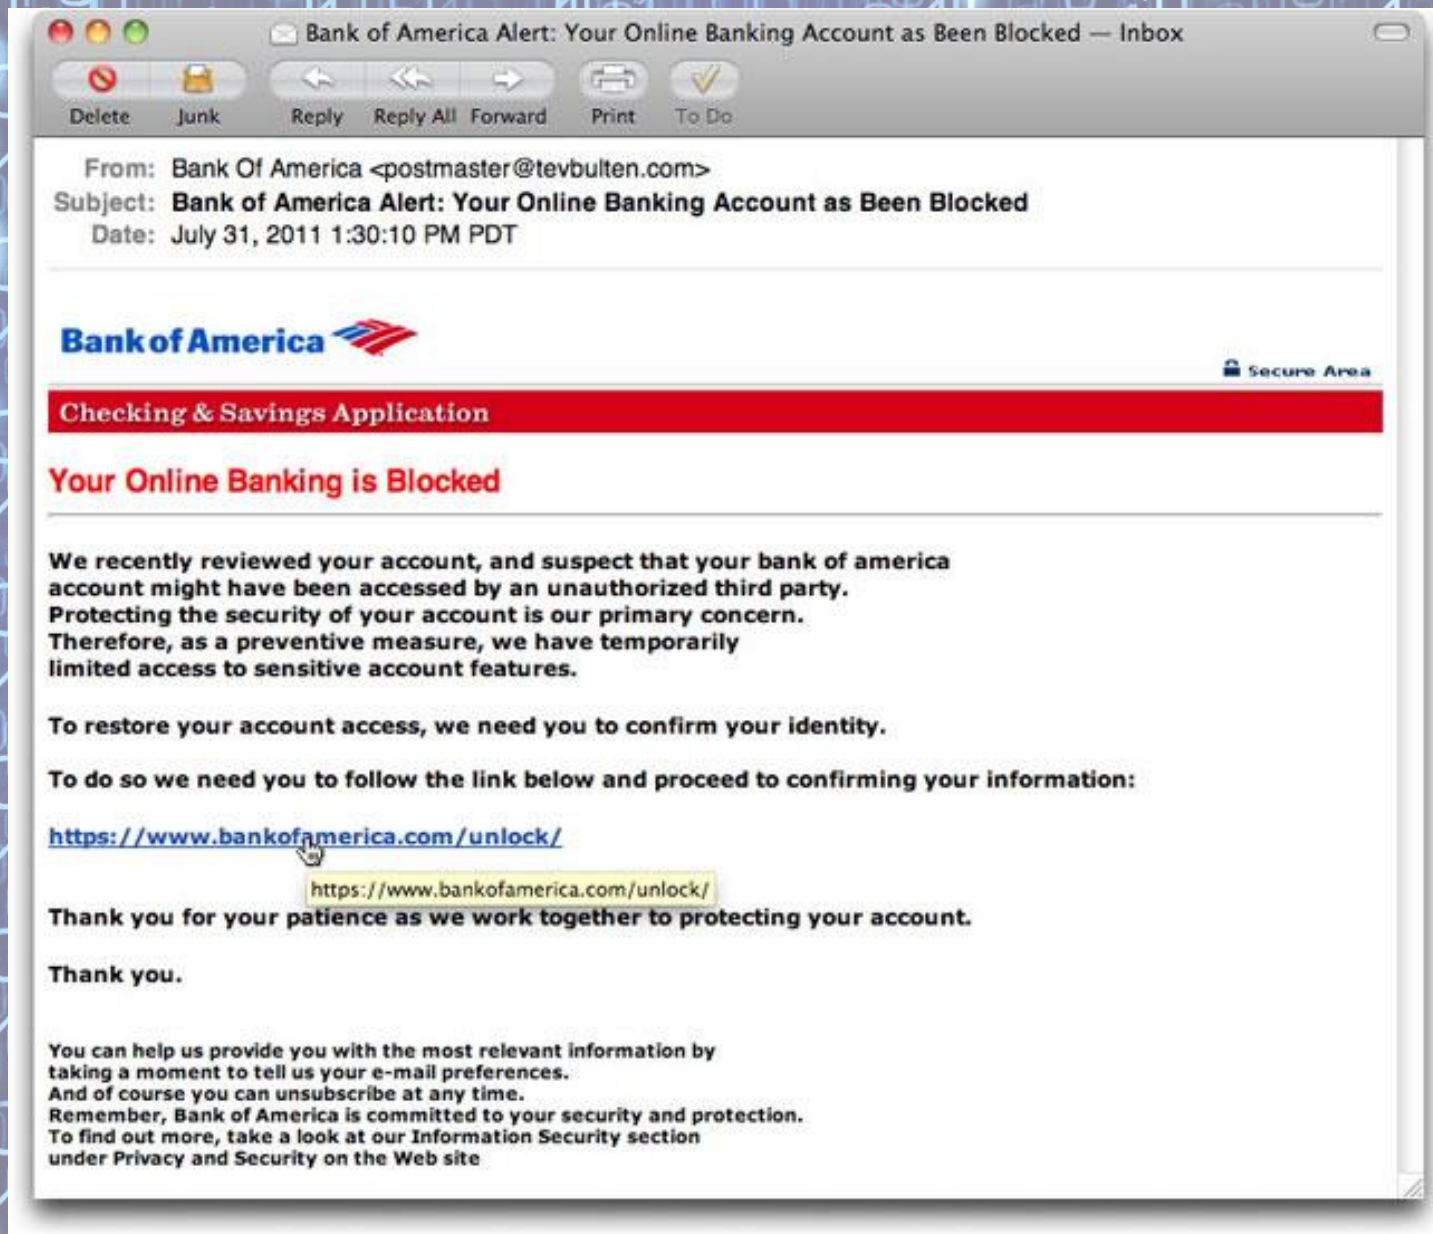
Bank of America Alert: Your Online Banking Account as Been Blocked — Inbox

Delete Junk Reply Reply All Forward Print To Do

From: Bank Of America <postmaster@tevbulten.com>
Subject: Bank of America Alert: Your Online Banking Account as Been Blocked
Date: July 31, 2011 1:30:10 PM PDT

Bank of America

Secure Area

Checking & Savings Application

Your Online Banking is Blocked

We recently reviewed your account, and suspect that your bank of america account might have been accessed by an unauthorized third party. Protecting the security of your account is our primary concern. Therefore, as a preventive measure, we have temporarily limited access to sensitive account features.

To restore your account access, we need you to confirm your identity.

To do so we need you to follow the link below and proceed to confirming your information:

https://www.bankofamerica.com/unlock/

https://www.bankofamerica.com/unlock/

Thank you for your patience as we work together to protecting your account.

Thank you.

You can help us provide you with the most relevant information by taking a moment to tell us your e-mail preferences.
And of course you can unsubscribe at any time.
Remember, Bank of America is committed to your security and protection.
To find out more, take a look at our Information Security section under Privacy and Security on the Web site